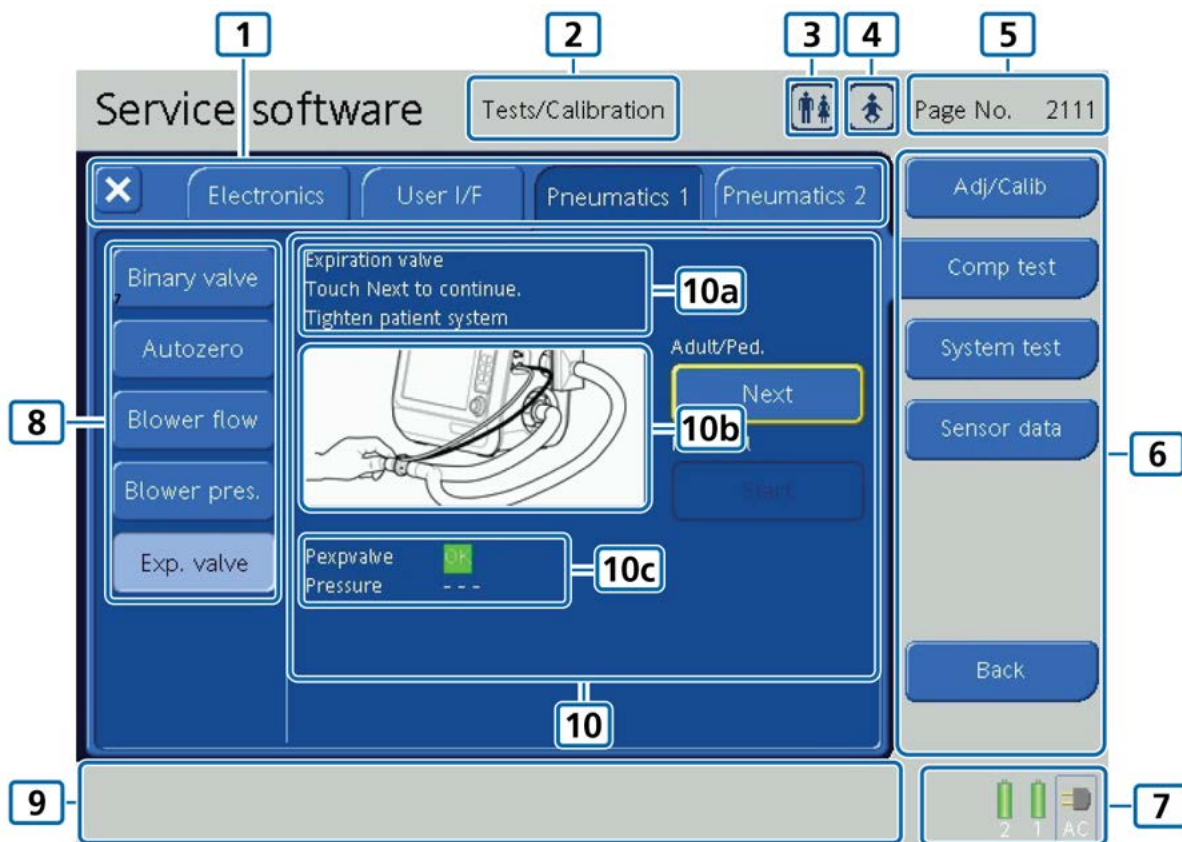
1
2
3
4
5

Service software

Tests/Calibration

Page No. 2111

Electronics
User I/F
Pneumatics 1
Pneumatics 2

Adj/Calib
Comp test
System test
Sensor data
Back

6

Binary valve
Autozero
Blower flow
Blower pres.
Exp. valve

8

Expiration valve
Touch Next to continue.
Tighten patient system

10a

Adult/Ped.

Next

10b

Start

Pexpvalve OK
Pressure - - -

10c

10

9

2 1 AC

7